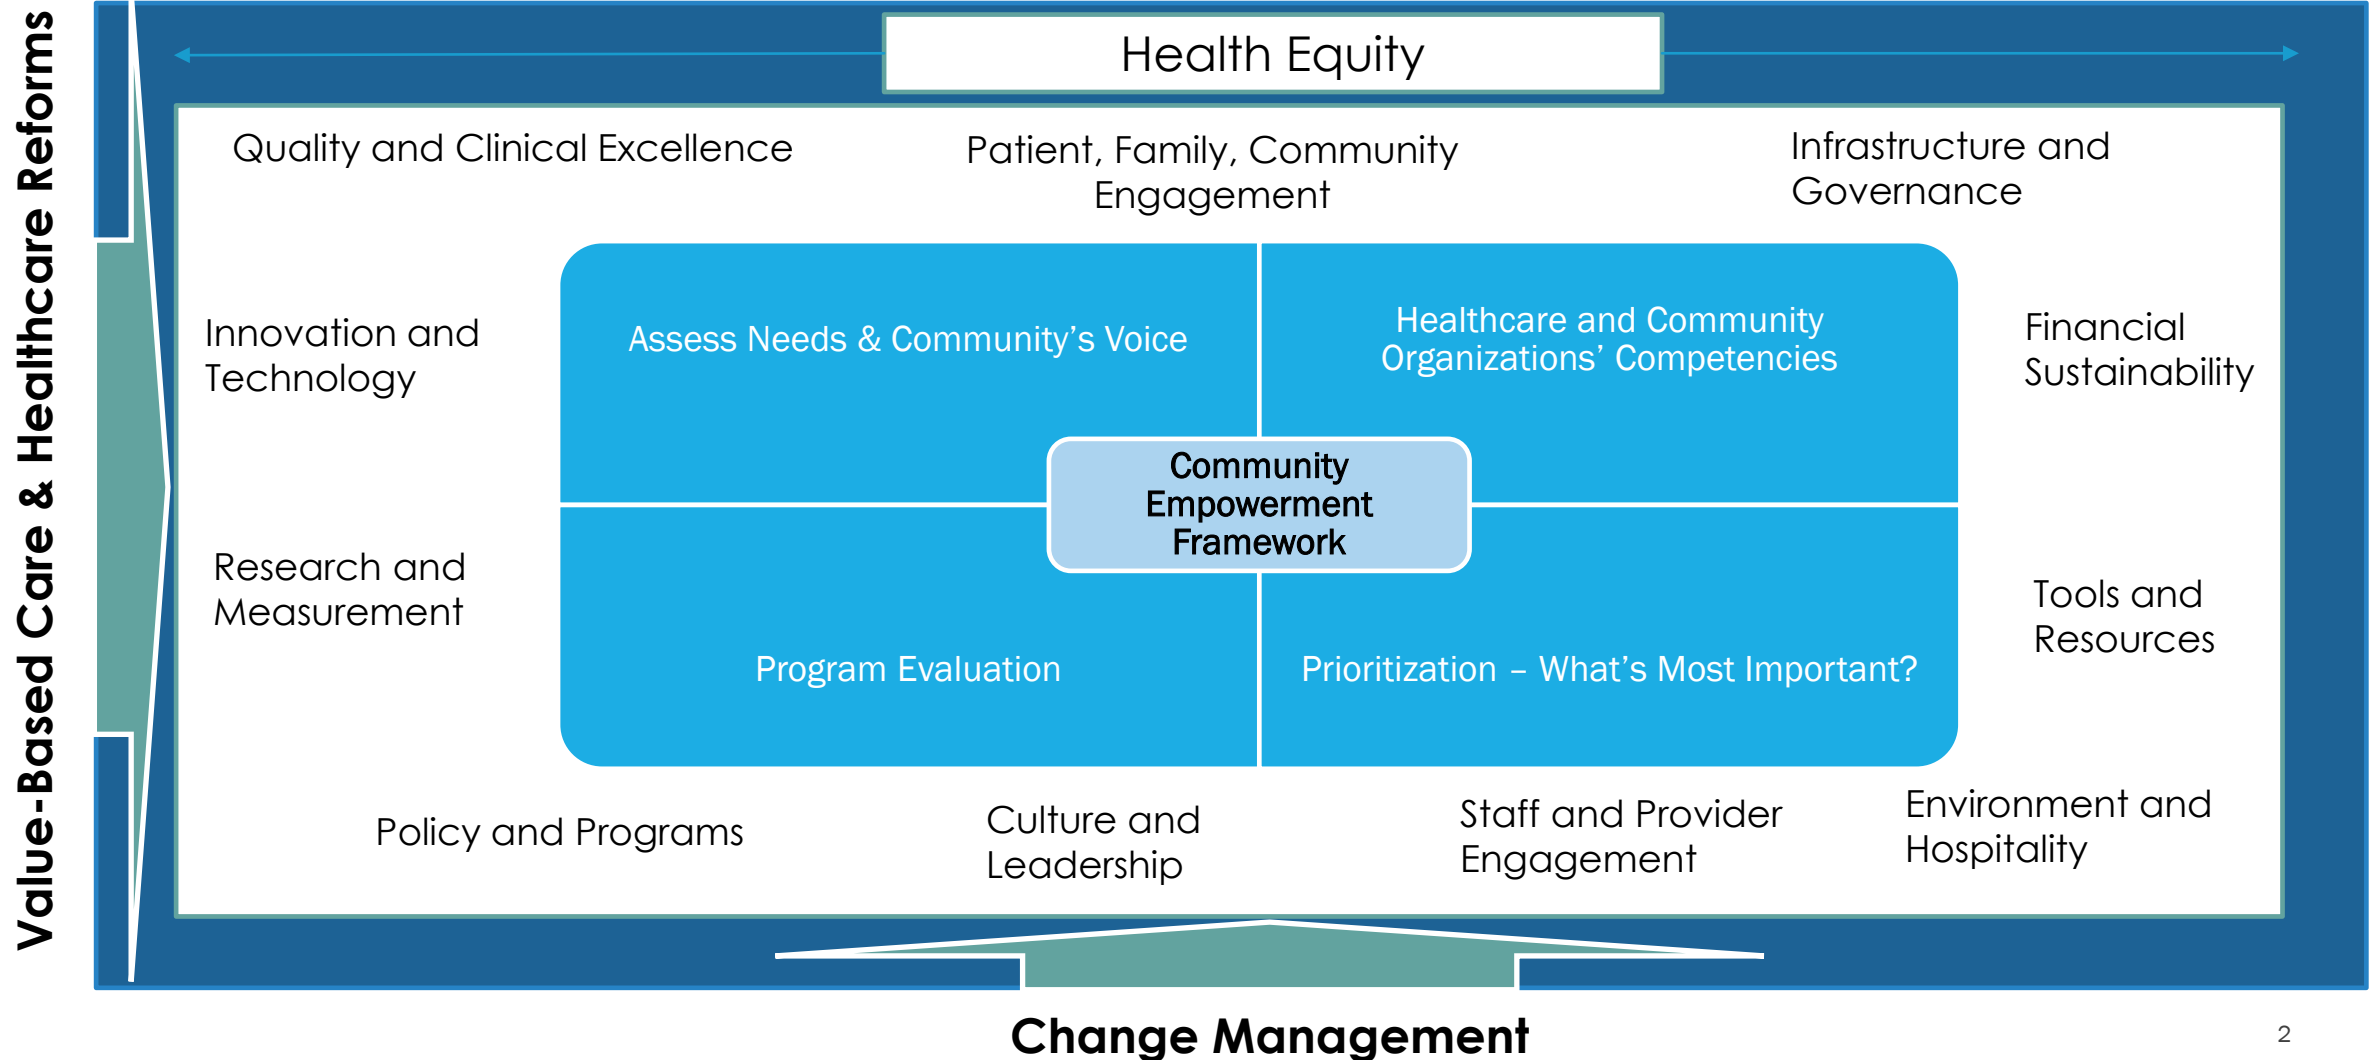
Value-Based Care & Healthcare Reforms

Health Equity

Quality and Clinical Excellence

Patient, Family, Community Engagement

Infrastructure and Governance

Innovation and Technology

Assess Needs & Community's Voice

Healthcare and Community Organizations' Competencies

Financial Sustainability

Community Empowerment Framework

Research and Measurement

Program Evaluation

Prioritization – What's Most Important?

Tools and Resources

Policy and Programs

Culture and Leadership

Staff and Provider Engagement

Environment and Hospitality

Change Management

2